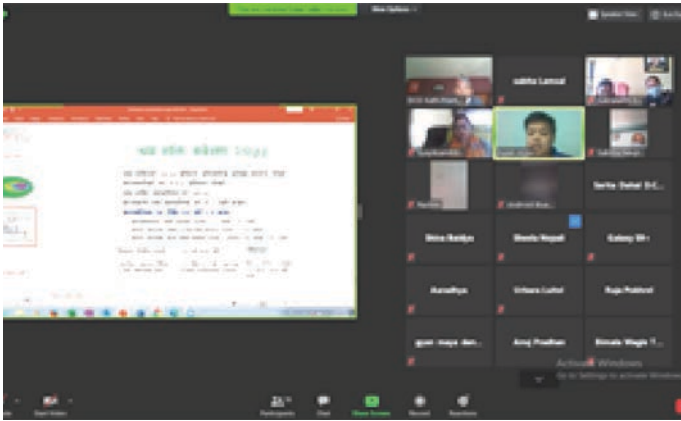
View Options
Speaker View
sabita Lamsal
Ishita Dahal D.C...
Smita Baidya
Sharda Nepali
Galaxy S9+
Aaradhya
Urbara Luitel
Ruja Pokhrel
gyan maya dan...
Anuj Pradhan
Bimala Wagle T...
Activate Windows
Go to Settings to activate Windows.
Start Video
Participants
Chat
Share Screen
Record
Reactions